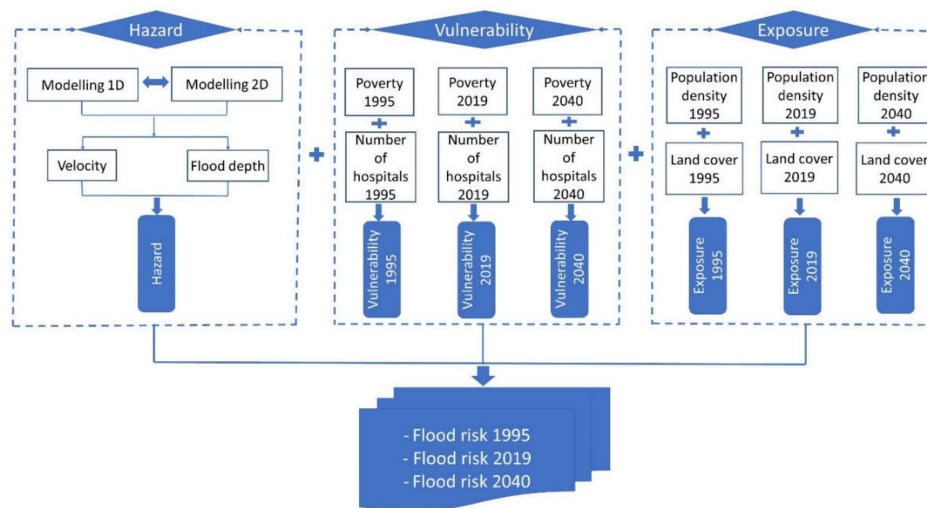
Hazard

Modelling 1D

Modelling 2D

Velocity

Flood depth

Hazard

+

Vulnerability

Poverty 1995

+

Number of hospitals 1995

Vulnerability 1995

Poverty 2019

+

Number of hospitals 2019

Vulnerability 2019

Poverty 2040

+

Number of hospitals 2040

Vulnerability 2040

+

Exposure

Population density 1995

+

Land cover 1995

Exposure 1995

Population density 2019

+

Land cover 2019

Exposure 2019

Population density 2040

+

Land cover 2040

Exposure 2040

- Flood risk 1995
- Flood risk 2019
- Flood risk 2040